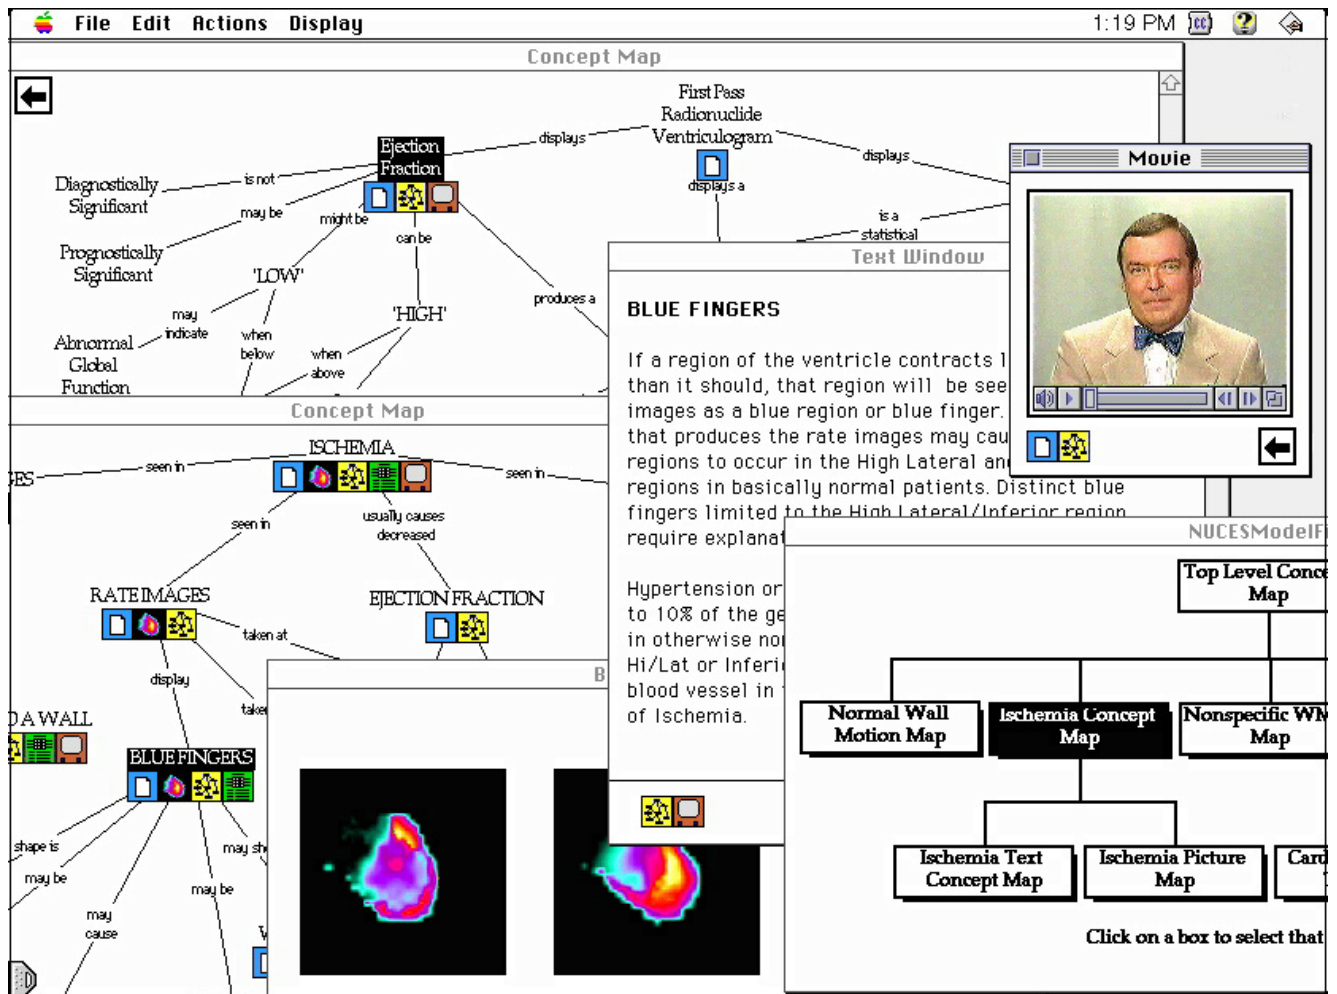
File Edit Actions Display

1:19 PM

Concept Map

First Pass Radionuclide Ventriculogram

displays

displays

displays a

Ejection Fraction

Diagnostically Significant

is not

may be

might be

Prognostically Significant

can be

'LOW'

may indicate

Abnormal Global Function

when below

'HIGH'

when above

produces a

is a statistical

Movie

Text Window

BLUE FINGERS

If a region of the ventricle contracts l than it should, that region will be see images as a blue region or blue finger. that produces the rate images may cau regions to occur in the High Lateral an regions in basically normal patients. Distinct blue fingers limited to the High Lateral/Inferior region require explanat

Hypertension or to 10% of the ge in otherwise nor Hi/Lat or Inferi blood vessel in of Ischemia.

Concept Map

ISCHEMIA

ES

seen in

seen in

seen in

usually causes decreased

RATE IMAGES

EJECTION FRACTION

taken at

display

take

A WALL

BLUE FINGERS

shape is

may be

may sh

may be

may cause

B

NUCESModelF

Top Level Conce Map

Normal Wall Motion Map

Ischemia Concept Map

Nonspecific Wh Map

Ischemia Text Concept Map

Ischemia Picture Map

Card

Click on a box to select that